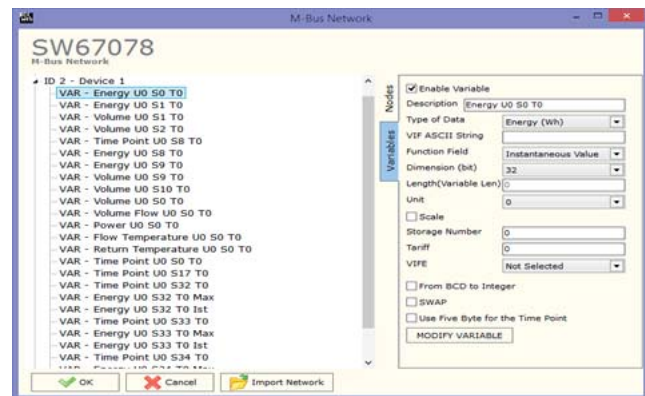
M-Bus Network

SW67078
M-Bus Network

ID 2 - Device 1
VAR - Energy U0 S0 T0
VAR - Energy U0 S1 T0
VAR - Volume U0 S1 T0
VAR - Volume U0 S2 T0
VAR - Time Point U0 S8 T0
VAR - Energy U0 S8 T0
VAR - Energy U0 S9 T0
VAR - Volume U0 S9 T0
VAR - Volume U0 S10 T0
VAR - Volume U0 S0 T0
VAR - Volume Flow U0 S0 T0
VAR - Power U0 S0 T0
VAR - Flow Temperature U0 S0 T0
VAR - Return Temperature U0 S0 T0
VAR - Time Point U0 S0 T0
VAR - Time Point U0 S17 T0
VAR - Time Point U0 S32 T0
VAR - Energy U0 S32 T0 Max
VAR - Energy U0 S32 T0 Ist
VAR - Time Point U0 S33 T0
VAR - Energy U0 S33 T0 Max
VAR - Energy U0 S33 T0 Ist
VAR - Time Point U0 S34 T0
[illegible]

Nodes
Variables

Enable Variable
Description Energy U0 S0 T0
Type of Data Energy (Wh)
VIF ASCII String
Function Field Instantaneous Value
Dimension (bit) 32
Length(Variable Len) 0
Unit 0
Scale
Storage Number 0
Tariff 0
VIFE Not Selected
From BCD to Integer
SWAP
Use Five Byte for the Time Point
MODIFY VARIABLE

OK
Cancel
Import Network